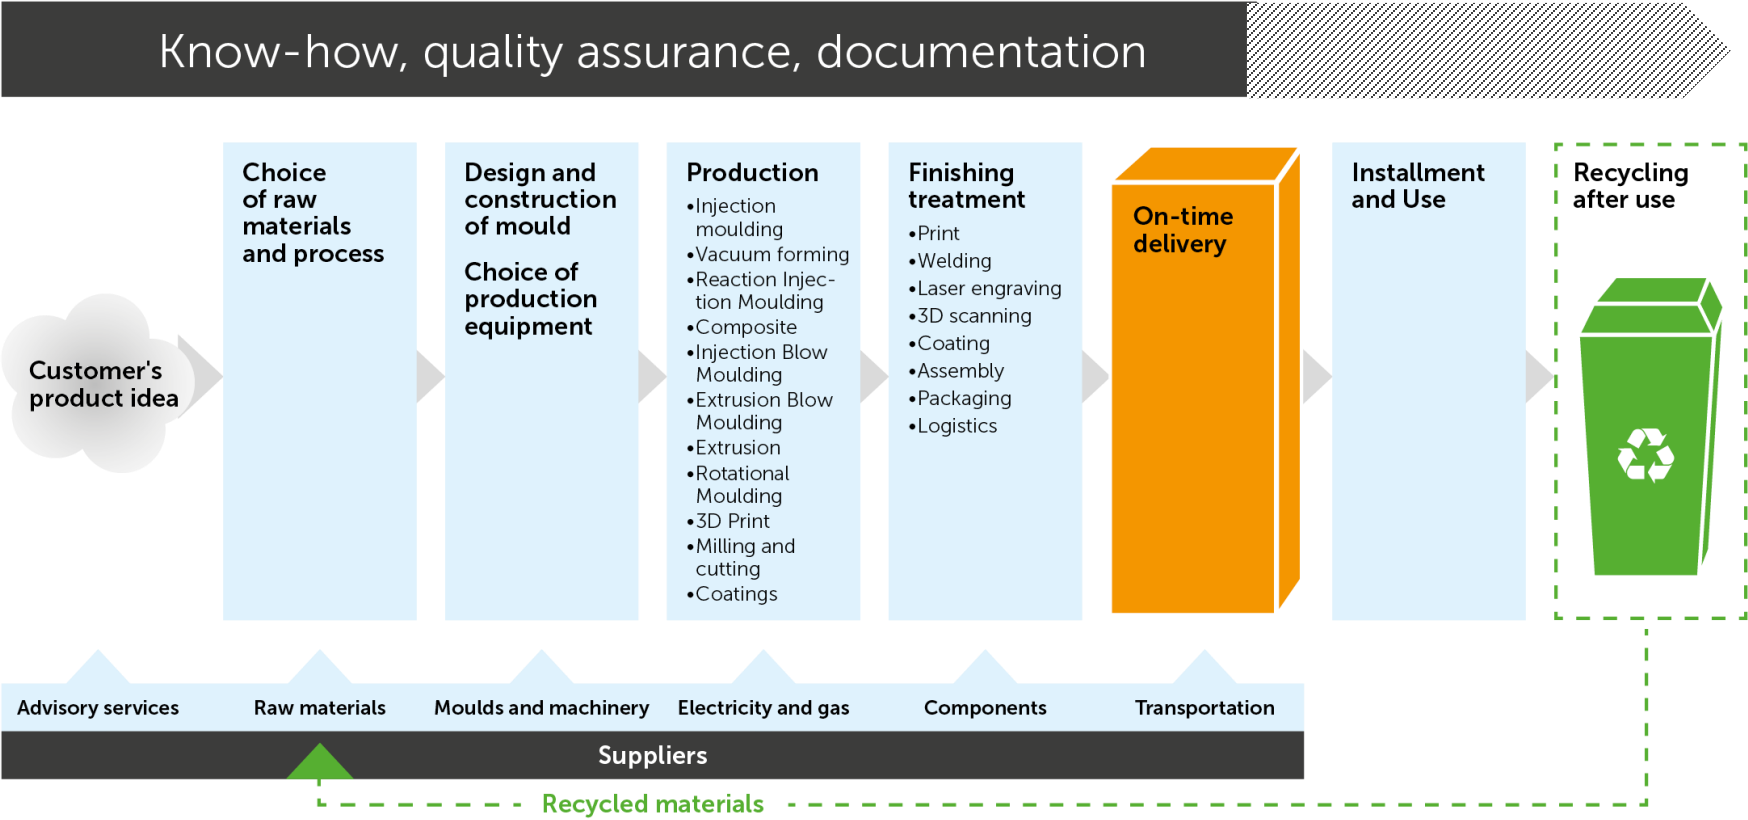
Know-how, quality assurance, documentation

Customer's product idea

Choice of raw materials and process

Design and construction of mould

Choice of production equipment

Production
•Injection moulding
•Vacuum forming
•Reaction Injection Moulding
•Composite
•Injection Blow Moulding
•Extrusion Blow Moulding
•Extrusion
•Rotational Moulding
•3D Print
•Milling and cutting
•Coatings

Finishing treatment
•Print
•Welding
•Laser engraving
•3D scanning
•Coating
•Assembly
•Packaging
•Logistics

On-time delivery

Installment and Use

Recycling after use

Advisory services
Raw materials
Moulds and machinery
Electricity and gas
Components
Transportation

Suppliers

Recycled materials